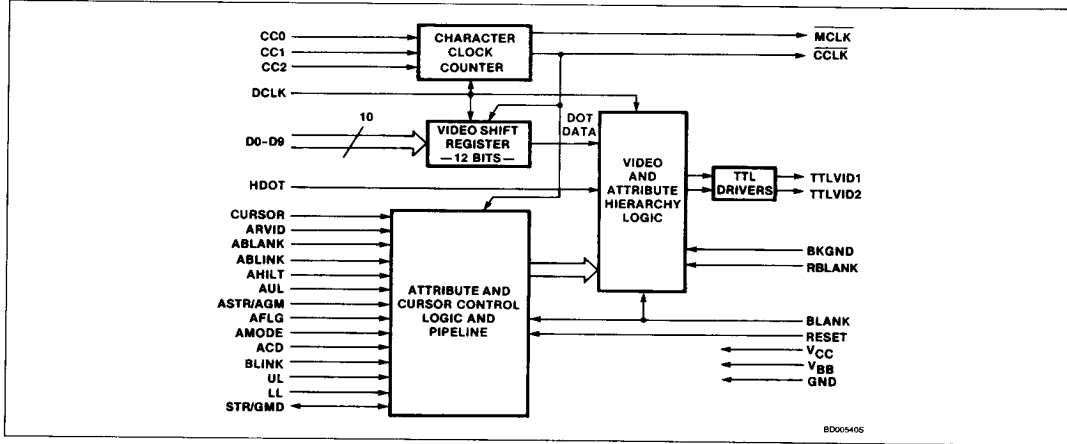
CC0
CC1
CC2
CHARACTER CLOCK COUNTER
$\overline{MCLK}$
$\overline{CCLK}$
DCLK
DOT DATA
10
D0-D9
VIDEO SHIFT REGISTER —12 BITS—
VIDEO AND ATTRIBUTE HIERARCHY LOGIC
TTL DRIVERS
TTLVID1
TTLVID2
HDOT
CURSOR
ARVID
ABLANK
ABLINK
AHILT
AUL
ASTR/AGM
AFLG
AMODE
ACD
BLINK
UL
LL
STR/GMD
ATTRIBUTE AND CURSOR CONTROL LOGIC AND PIPELINE
BKGND
RBLANK
BLANK
RESET
$V_{CC}$
$V_{BB}$
GND
BD00540S